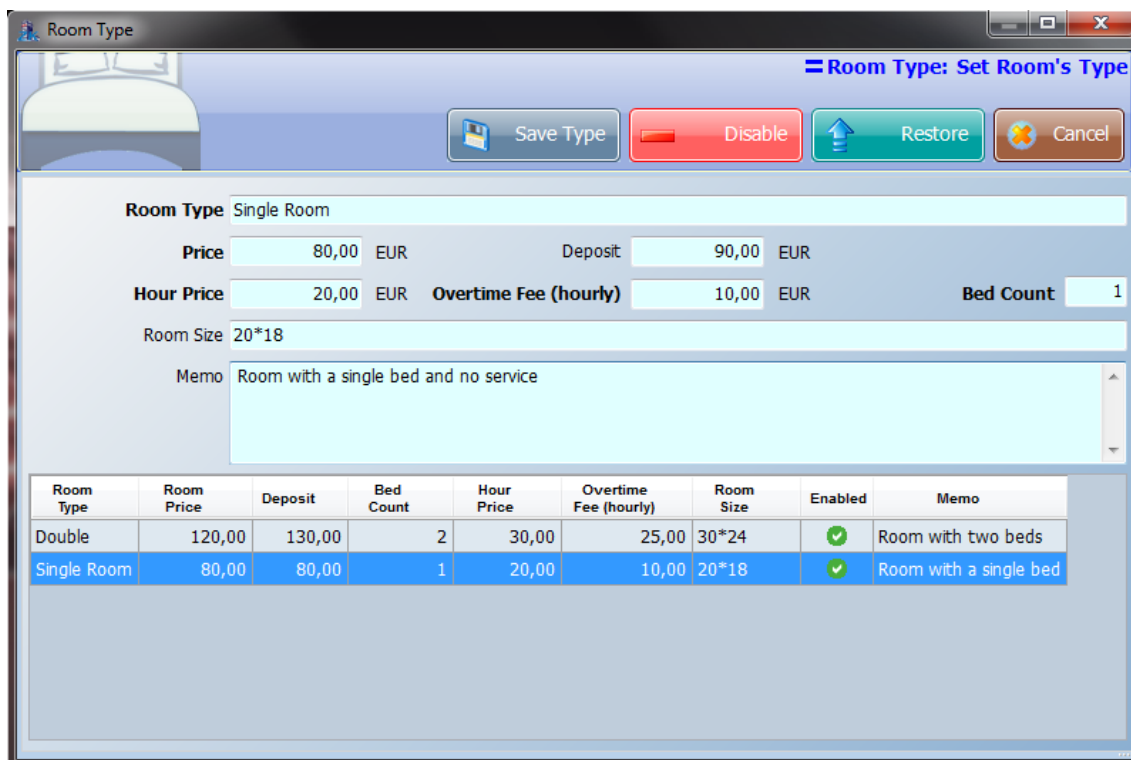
Room Type

Room Type: Set Room's Type

Save Type Disable Restore Cancel

Room Type Single Room

Price 80,00 EUR Deposit 90,00 EUR

Hour Price 20,00 EUR Overtime Fee (hourly) 10,00 EUR Bed Count 1

Room Size 20*18

Memo Room with a single bed and no service

| Room Type | Room Price | Deposit | Bed Count | Hour Price | Overtime Fee (hourly) | Room Size | Enabled | Memo |
|---|---|---|---|---|---|---|---|---|
| Double | 120,00 | 130,00 | 2 | 30,00 | 25,00 | 30*24 | | Room with two beds |
| Single Room | 80,00 | 80,00 | 1 | 20,00 | 10,00 | 20*18 | | Room with a single bed |